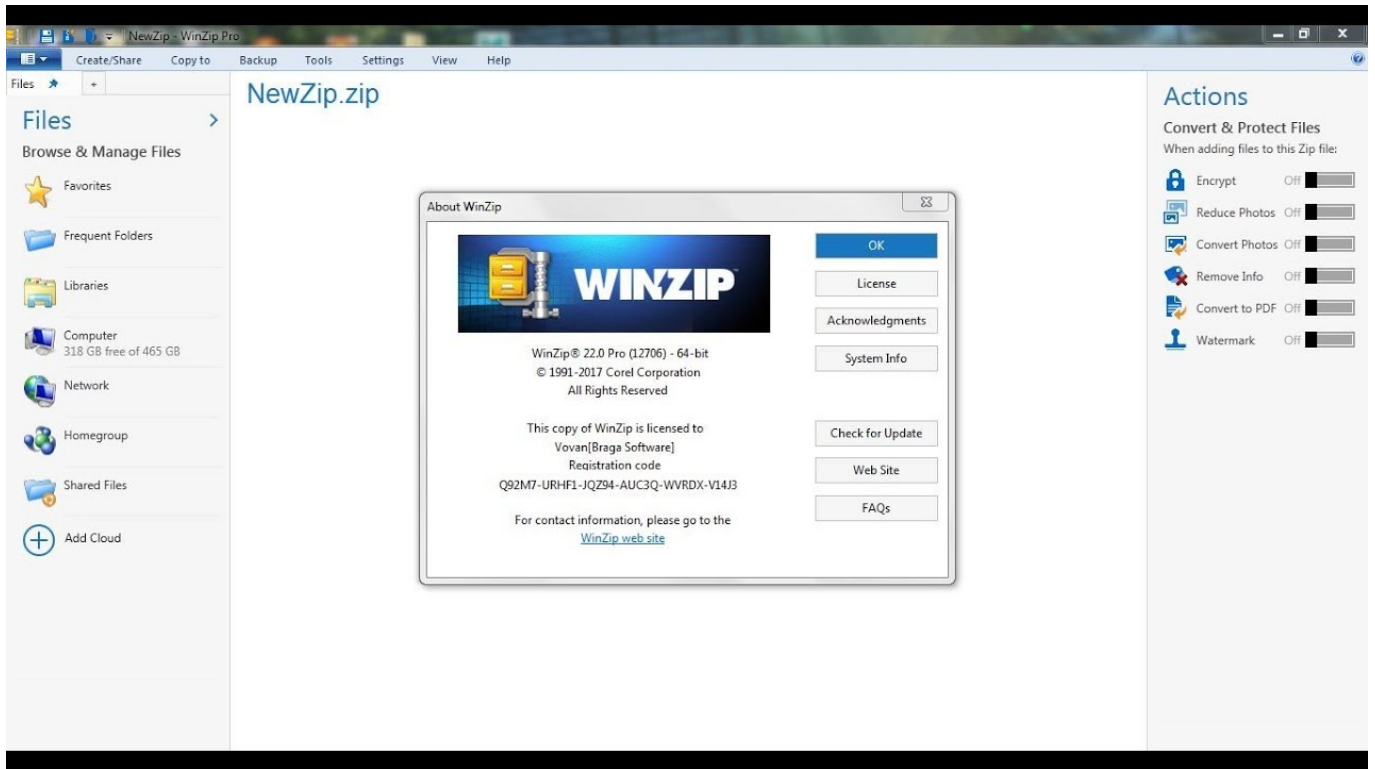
NewZip - WinZip Pro

Create/Share Copy to Backup Tools Settings View Help

Files

NewZip.zip

Files

Browse & Manage Files

Favorites

Frequent Folders

Libraries

Computer
318 GB free of 465 GB

Network

Homegroup

Shared Files

Add Cloud

About WinZip

WINZIP

OK

License

Acknowledgments

System Info

WinZip® 22.0 Pro (12706) - 64-bit
© 1991-2017 Corel Corporation
All Rights Reserved

This copy of WinZip is licensed to
Vovan[Braga Software]
Registration code
Q92M7-URHF1-JQZ94-AUC3Q-WVRDX-V14J3

For contact information, please go to the
WinZip web site

Check for Update

Web Site

FAQs

Actions

Convert & Protect Files

When adding files to this Zip file:

Encrypt Off

Reduce Photos Off

Convert Photos Off

Remove Info Off

Convert to PDF Off

Watermark Off